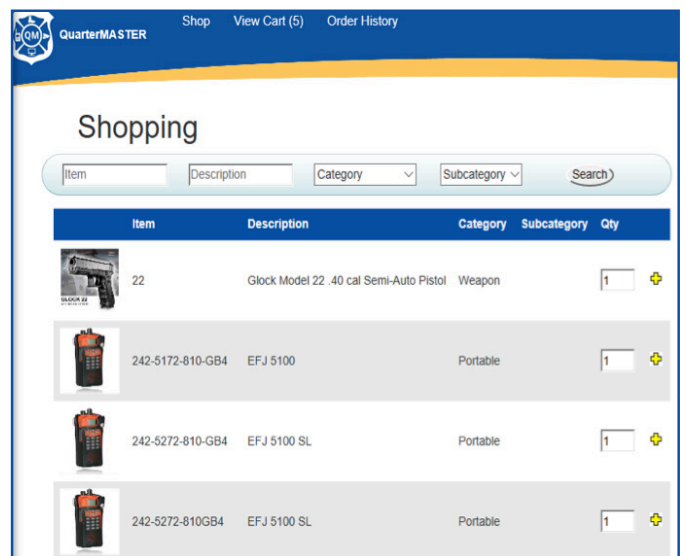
QM QuarterMASTER Shop View Cart (5) Order History

Shopping

Item Description Category Subcategory Search

| | Item | Description | Category | Subcategory | Qty |
|---|---|---|---|---|---|
| GLOCK 22 | 22 | Glock Model 22 .40 cal Semi-Auto Pistol | Weapon | | 1 |
| | 242-5172-810-GB4 | EFJ 5100 | Portable | | 1 |
| | 242-5272-810-GB4 | EFJ 5100 SL | Portable | | 1 |
| | 242-5272-810GB4 | EFJ 5100 SL | Portable | | 1 |